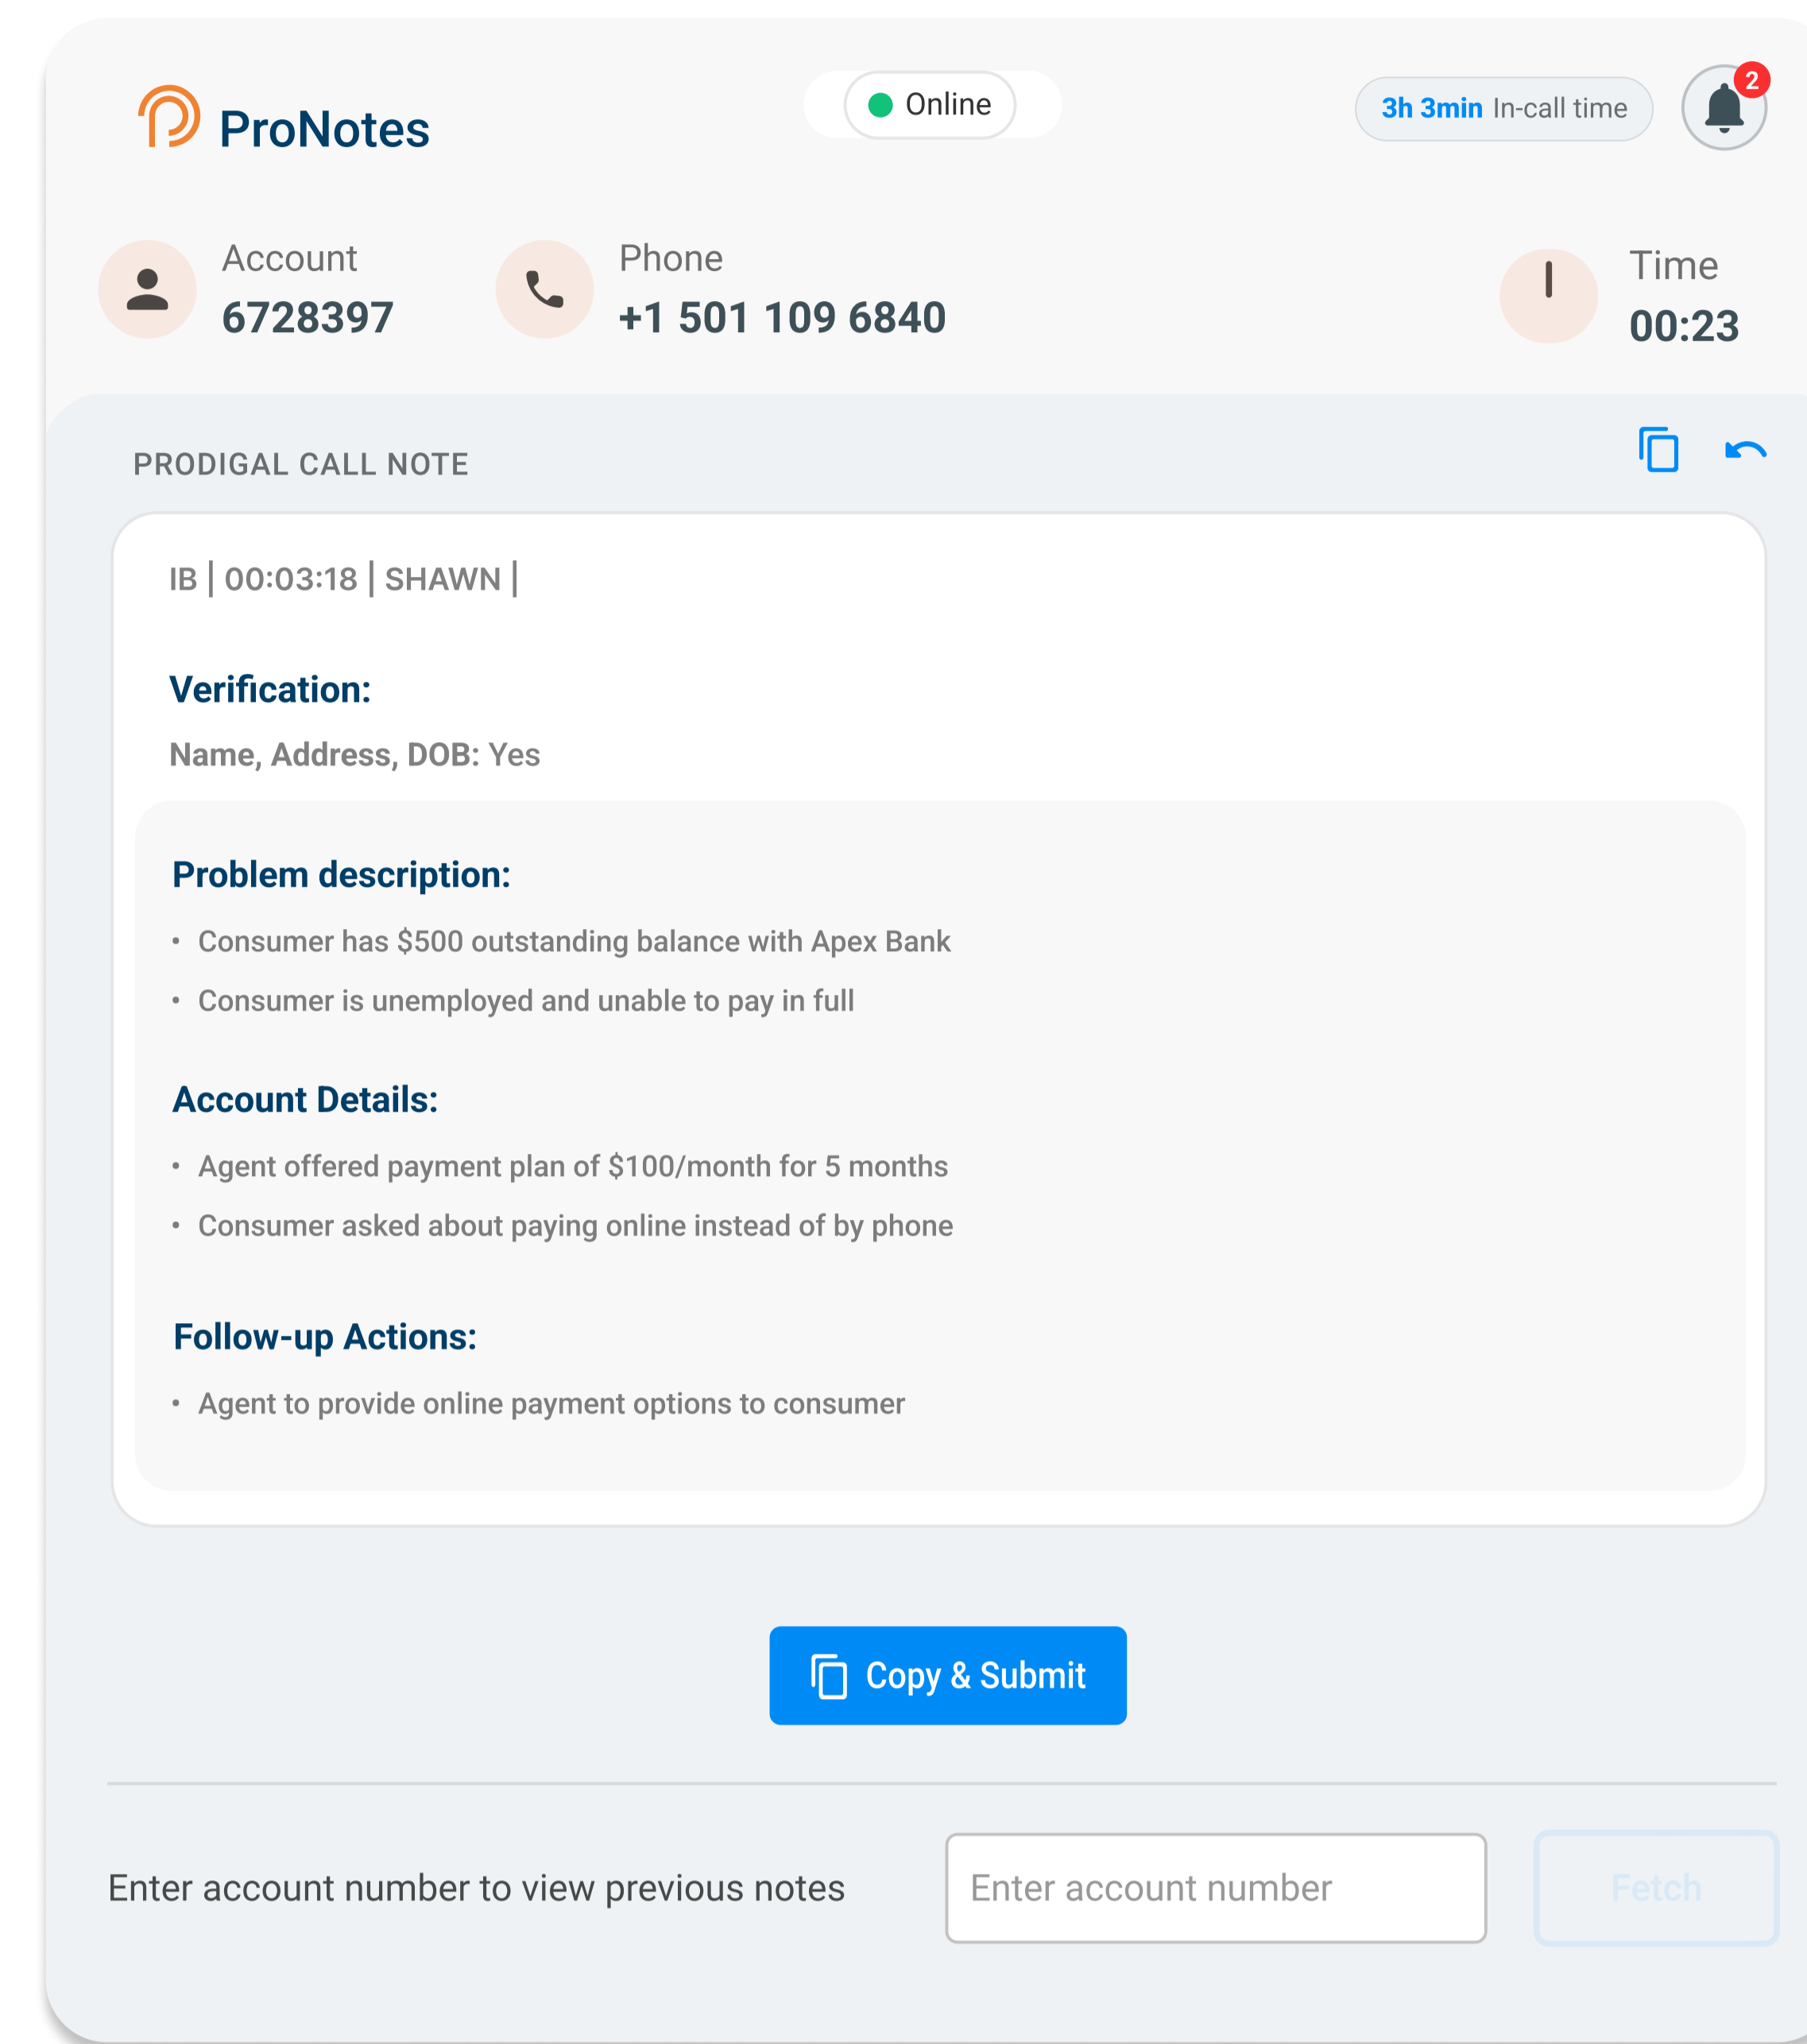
ProNotes

Online

3h 3min In-call time

2

Account
6728397

Phone
+1 501 109 6840

Time
00:23

PRODIGAL CALL NOTE

IB | 00:03:18 | SHAWN |

Verification:

Name, Address, DOB: Yes

Problem description:

- Consumer has $500 outstanding balance with Apex Bank
- Consumer is unemployed and unable to pay in full

Account Details:

- Agent offered payment plan of $100/month for 5 months
- Consumer asked about paying online instead of by phone

Follow-up Actions:

- Agent to provide online payment options to consumer

Copy & Submit

Enter account number to view previous notes

Enter account number

Fetch